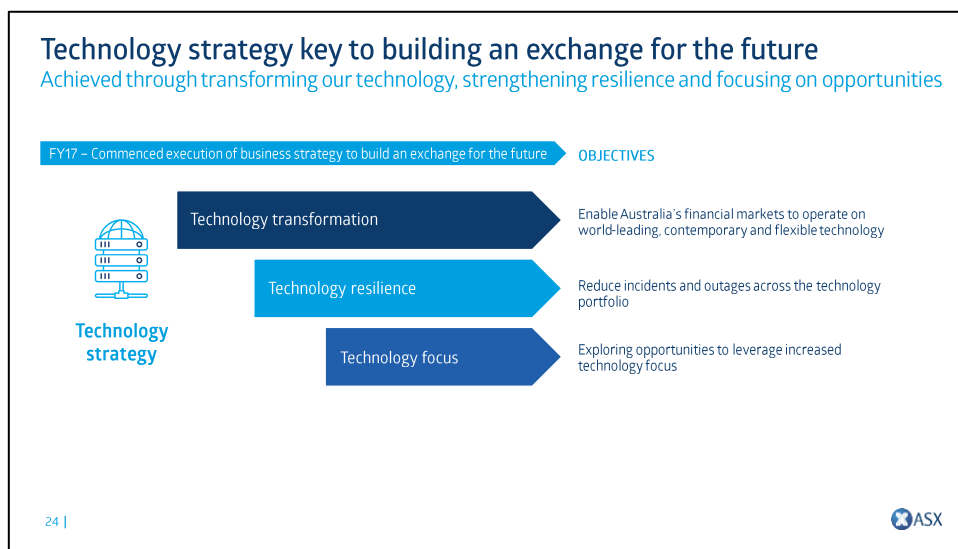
Technology strategy key to building an exchange for the future
Achieved through transforming our technology, strengthening resilience and focusing on opportunities

FY17 – Commenced execution of business strategy to build an exchange for the future

OBJECTIVES

Technology strategy

Technology transformation

Enable Australia's financial markets to operate on world-leading, contemporary and flexible technology

Technology resilience

Reduce incidents and outages across the technology portfolio

Technology focus

Exploring opportunities to leverage increased technology focus

24 |

ASX